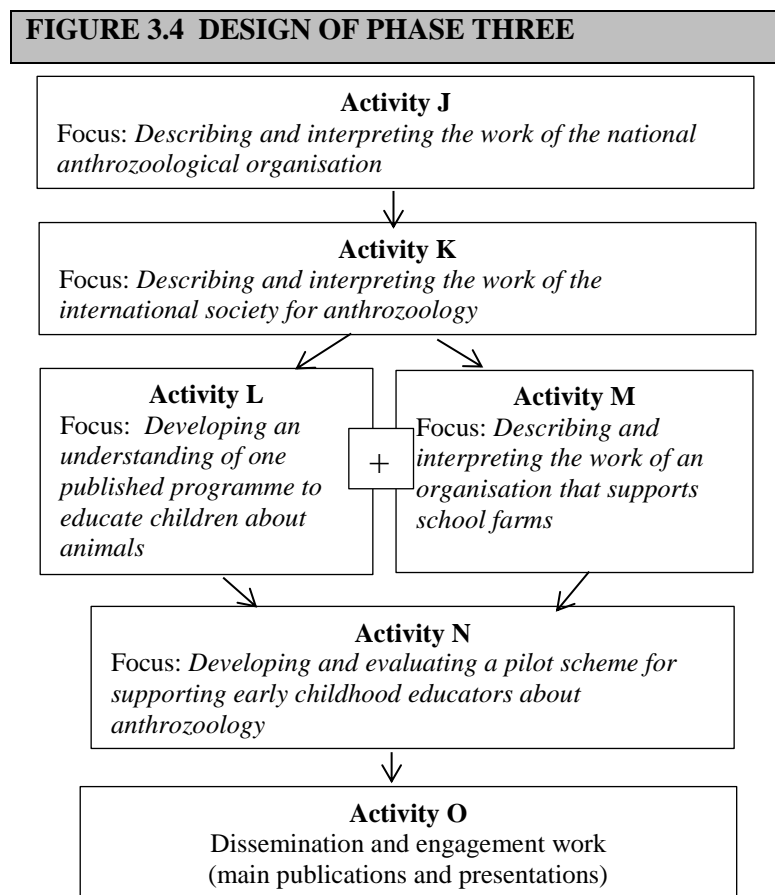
FIGURE 3.4 DESIGN OF PHASE THREE

Activity J
Focus: *Describing and interpreting the work of the national anthrozoological organisation*

Activity K
Focus: *Describing and interpreting the work of the international society for anthrozoology*

Activity L
Focus: *Developing an understanding of one published programme to educate children about animals*

+

Activity M
Focus: *Describing and interpreting the work of an organisation that supports school farms*

Activity N
Focus: *Developing and evaluating a pilot scheme for supporting early childhood educators about anthrozoology*

Activity O
Dissemination and engagement work
(main publications and presentations)